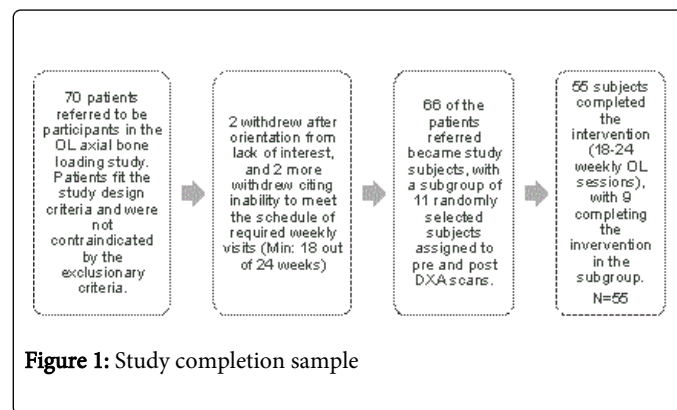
70 patients referred to be participants in the OL axial bone loading study. Patients fit the study design criteria and were not contraindicated by the exclusionary criteria.

2 withdrew after orientation from lack of interest, and 2 more withdrew citing inability to meet the schedule of required weekly visits (Min: 18 out of 24 weeks)

66 of the patients referred became study subjects, with a subgroup of 11 randomly selected subjects assigned to pre and post DXA scans.

55 subjects completed the intervention (18-24 weekly OL sessions), with 9 completing the invervention in the subgroup. N=55

Figure 1: Study completion sample